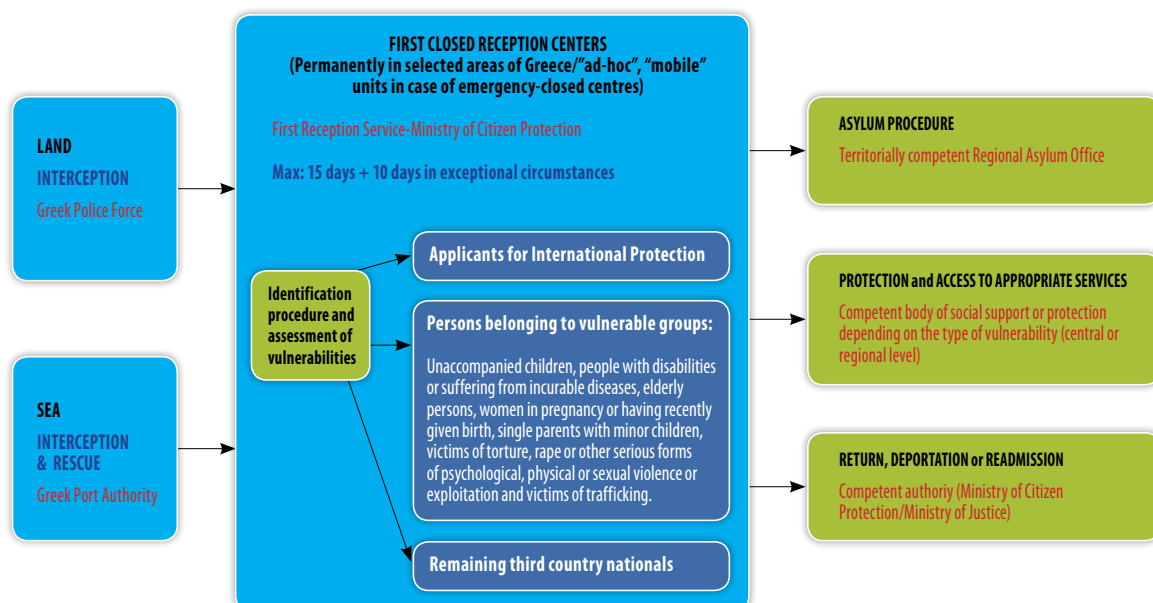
LAND
INTERCEPTION
Greek Police Force

SEA
INTERCEPTION & RESCUE
Greek Port Authority

FIRST CLOSED RECEPTION CENTERS
(Permanently in selected areas of Greece/"ad-hoc", "mobile" units in case of emergency-closed centres)

First Reception Service-Ministry of Citizen Protection

Max: 15 days + 10 days in exceptional circumstances

Identification procedure and assessment of vulnerabilities

Applicants for International Protection

Persons belonging to vulnerable groups:

Unaccompanied children, people with disabilities or suffering from incurable diseases, elderly persons, women in pregnancy or having recently given birth, single parents with minor children, victims of torture, rape or other serious forms of psychological, physical or sexual violence or exploitation and victims of trafficking.

Remaining third country nationals

ASYLUM PROCEDURE
Territorially competent Regional Asylum Office

PROTECTION and ACCESS TO APPROPRIATE SERVICES
Competent body of social support or protection depending on the type of vulnerability (central or regional level)

RETURN, DEPORTATION or READMISSION
Competent authoriy (Ministry of Citizen Protection/Ministry of Justice)